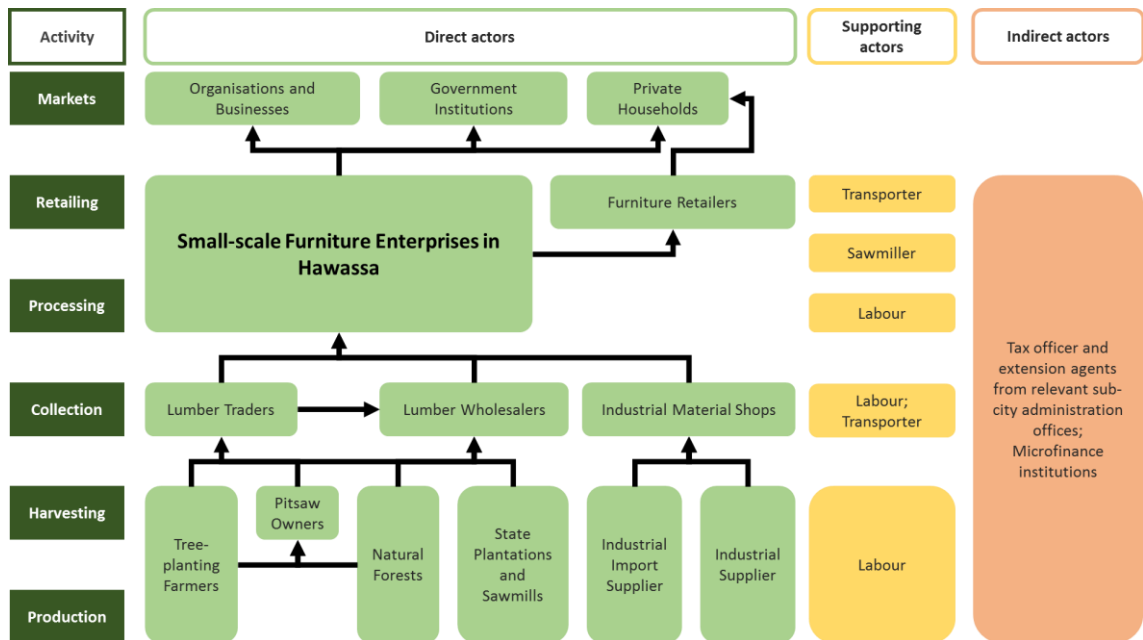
Activity

Direct actors

Supporting actors

Indirect actors

Markets

Organisations and Businesses

Government Institutions

Private Households

Retailing

Small-scale Furniture Enterprises in Hawassa

Furniture Retailers

Transporter

Sawmiller

Processing

Labour

Tax officer and extension agents from relevant sub-city administration offices; Microfinance institutions

Collection

Lumber Traders

Lumber Wholesalers

Industrial Material Shops

Labour; Transporter

Harvesting

Pitsaw Owners

Tree-planting Farmers

Natural Forests

State Plantations and Sawmills

Industrial Import Supplier

Industrial Supplier

Labour

Production